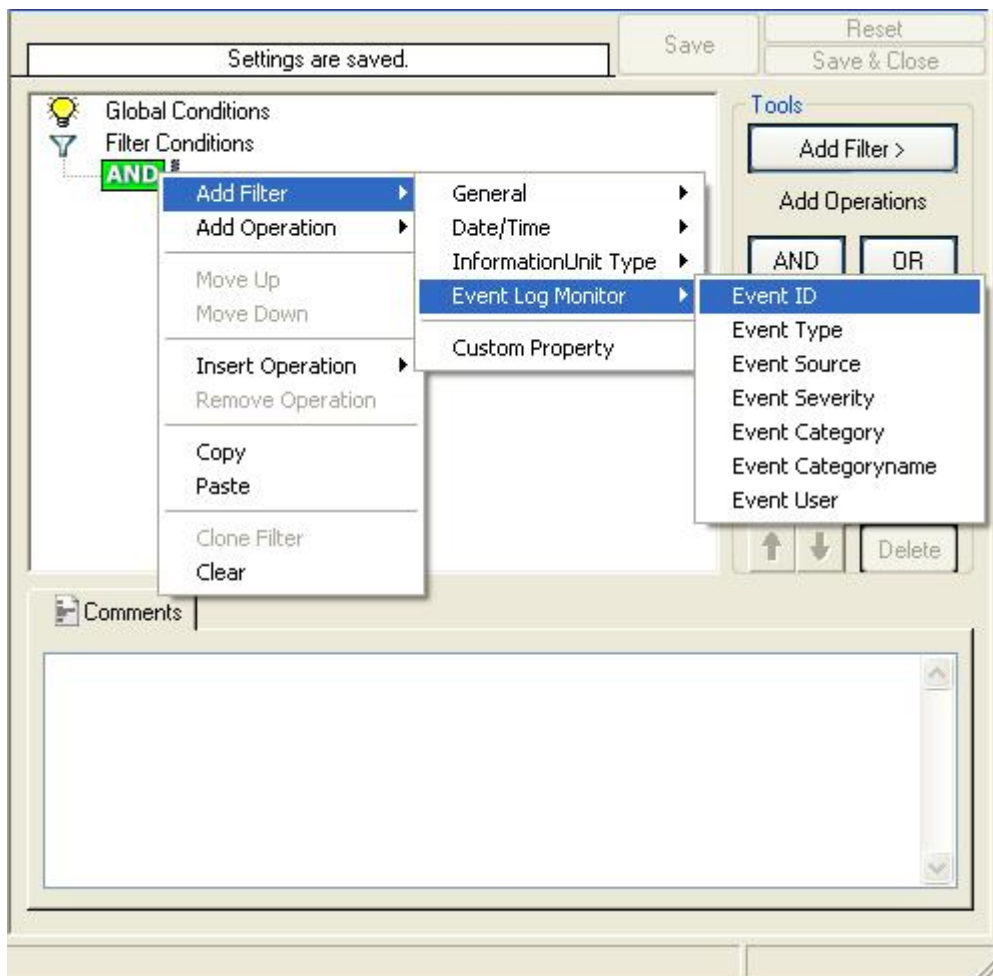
Settings are saved.

Save

Reset

Save & Close

Global Conditions

Filter Conditions

AND

Add Filter

Add Operation

Move Up

Move Down

Insert Operation

Remove Operation

Copy

Paste

Clone Filter

Clear

General

Date/Time

InformationUnit Type

Event Log Monitor

Custom Property

Event ID

Event Type

Event Source

Event Severity

Event Category

Event Categoryname

Event User

Tools

Add Filter >

Add Operations

AND

OR

Delete

Comments